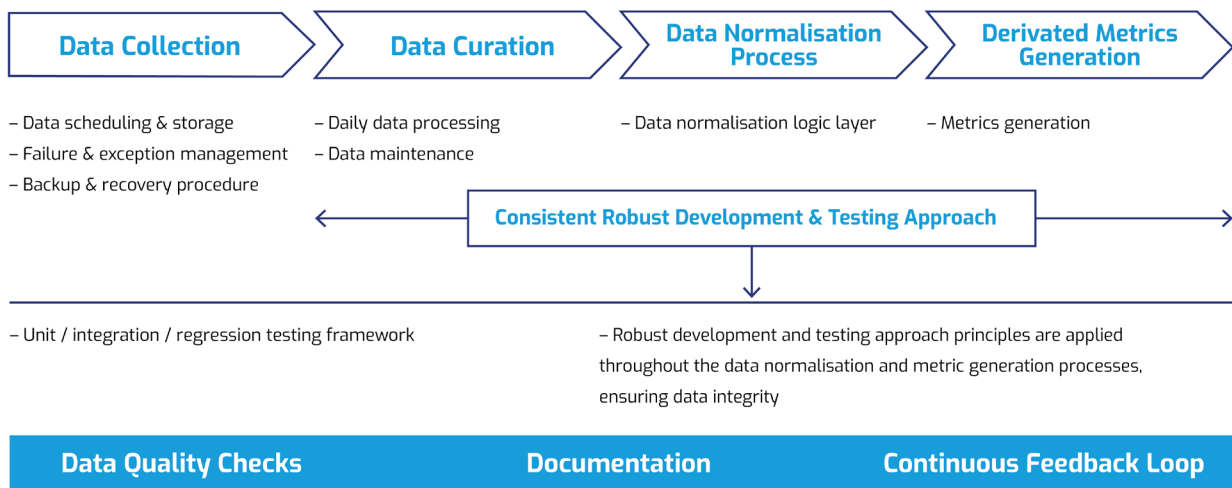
Data Collection

Data Curation

Data Normalisation Process

Derivated Metrics Generation

– Data scheduling & storage
– Failure & exception management
– Backup & recovery procedure

– Daily data processing
– Data maintenance

– Data normalisation logic layer

– Metrics generation

Consistent Robust Development & Testing Approach

– Unit / integration / regression testing framework

– Robust development and testing approach principles are applied throughout the data normalisation and metric generation processes, ensuring data integrity

Data Quality Checks

Documentation

Continuous Feedback Loop